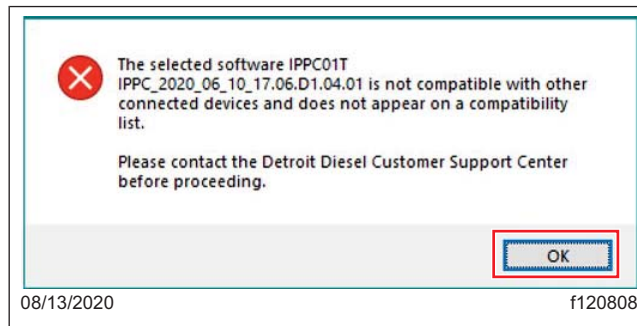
The selected software IPPC01T IPPC_2020_06_10_17.06.D1.04.01 is not compatible with other connected devices and does not appear on a compatibility list.

Please contact the Detroit Diesel Customer Support Center before proceeding.

OK

08/13/2020

f120808